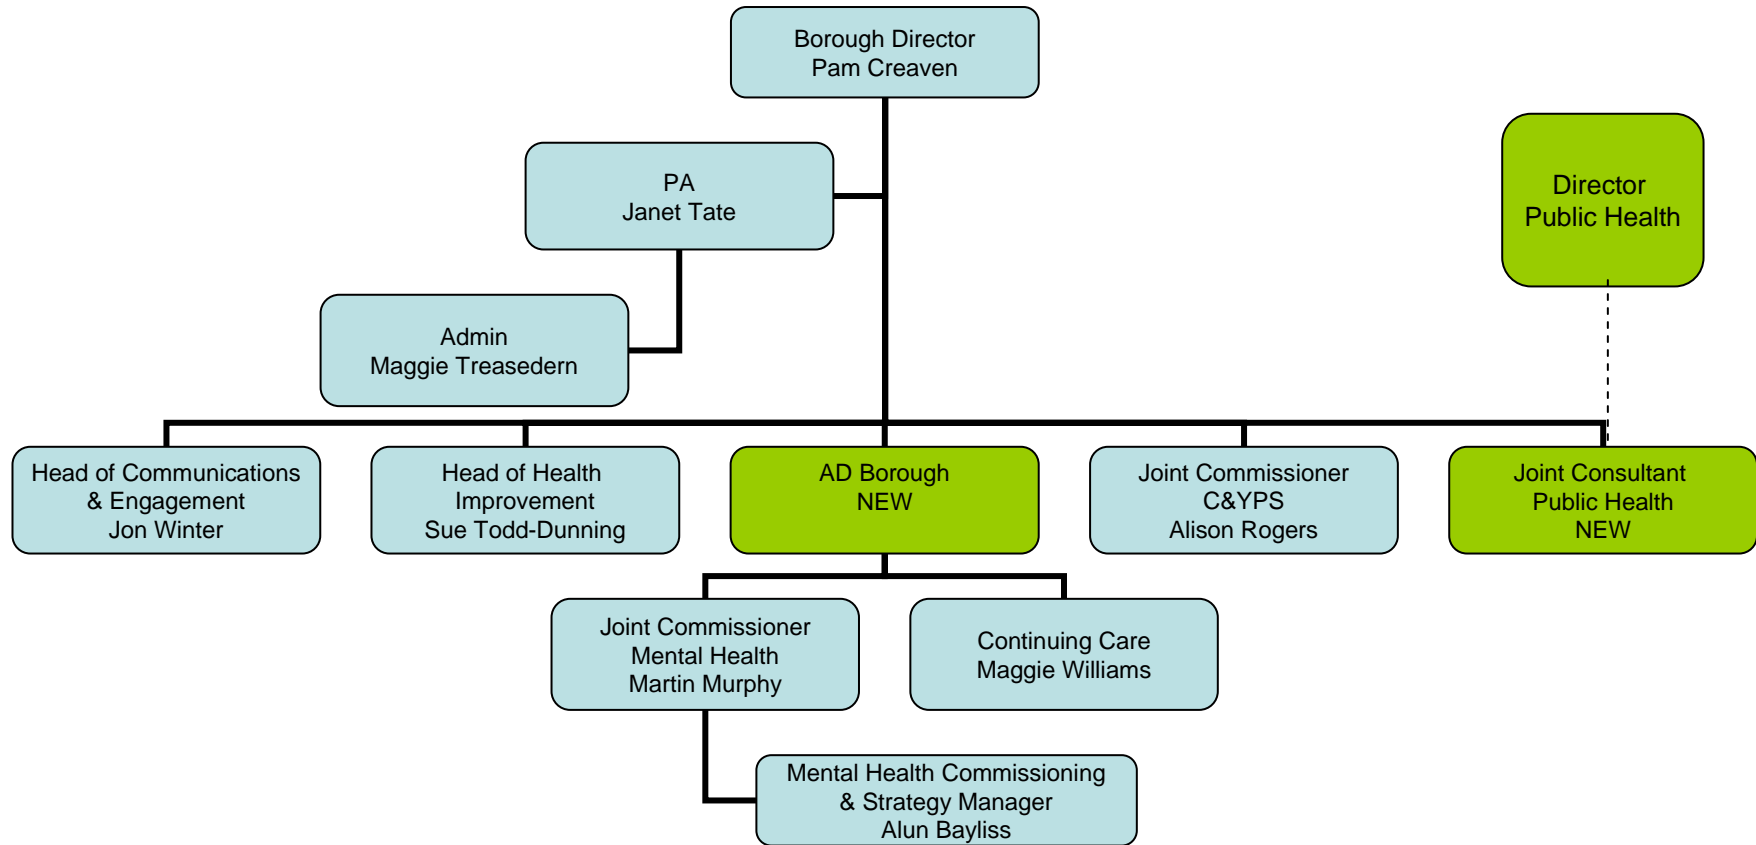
Borough Director
Pam Creaven

PA
Janet Tate

Director
Public Health

Admin
Maggie Treasedern

Head of Communications
& Engagement
Jon Winter

Head of Health
Improvement
Sue Todd-Dunning

AD Borough
NEW

Joint Commissioner
C&YPS
Alison Rogers

Joint Consultant
Public Health
NEW

Joint Commissioner
Mental Health
Martin Murphy

Continuing Care
Maggie Williams

Mental Health Commissioning
& Strategy Manager
Alun Bayliss